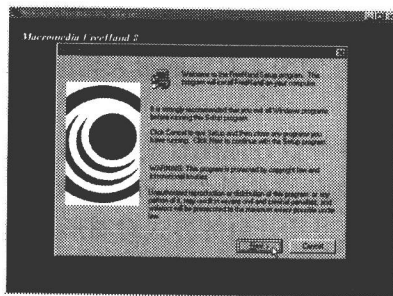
Macromedia FreeHand 8

Welcome to the FreeHand Setup program. The program will install FreeHand on your computer.

It is strongly recommended that you exit all Windows programs before running this Setup program.

Click Cancel to quit Setup and then close any programs you have running. Click Next to continue with the Setup program.

WARNING: This program is protected by copyright law and international treaties.

Unauthorized reproduction or distribution of this program, or any portion of it, may result in severe civil and criminal penalties, and will be prosecuted to the maximum extent possible under law.

Next >
Cancel